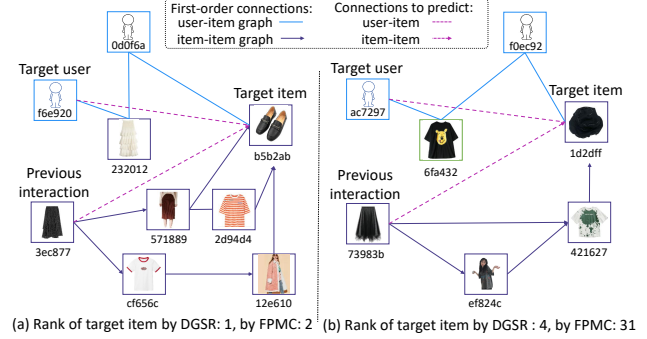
First-order connections:
user-item graph
item-item graph

Connections to predict:
user-item
item-item

0d0f6a

Target user
f6e920

232012

Target item
b5b2ab

Previous interaction
3ec877

571889

2d94d4

cf656c

12e610

f0ec92

Target user
ac7297

6fa432

Target item
1d2dff

Previous interaction
73983b

421627

ef824c

(a) Rank of target item by DGSR: 1, by FPMC: 2

(b) Rank of target item by DGSR : 4, by FPMC: 31